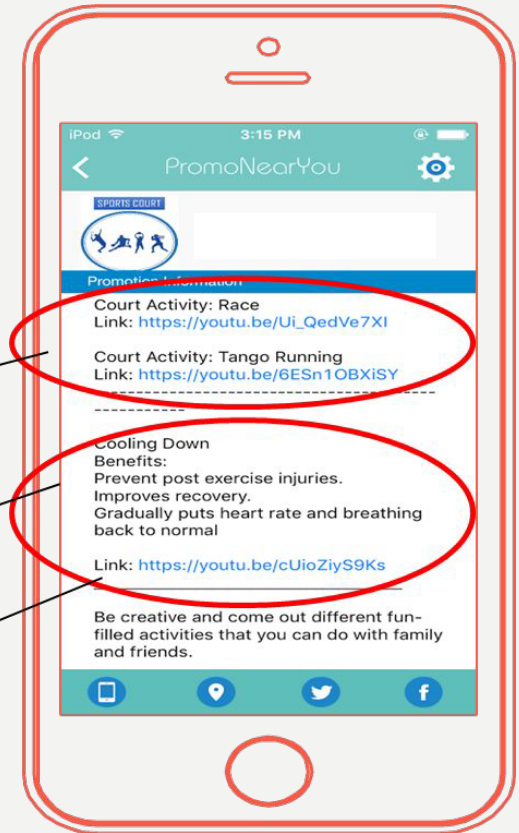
iPod 3:15 PM

PromoNearYou

SPORTS COURT

Promotion Information

Court Activity: Race
Link: https://youtu.be/Ui_QedVe7XI

Court Activity: Tango Running
Link: https://youtu.be/6ESn1OBXiSY

Cooling Down
Benefits:
Prevent post exercise injuries.
Improves recovery.
Gradually puts heart rate and breathing back to normal

Link: https://youtu.be/cUioZiyS9Ks

Be creative and come out different fun-filled activities that you can do with family and friends.